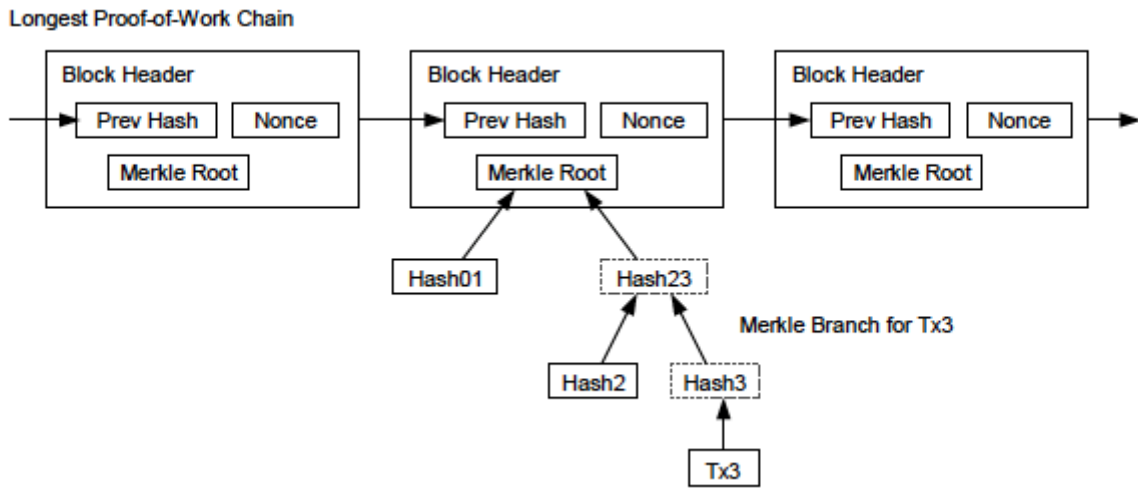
Longest Proof-of-Work Chain

Block Header
Prev Hash
Nonce
Merkle Root

Block Header
Prev Hash
Nonce
Merkle Root

Block Header
Prev Hash
Nonce
Merkle Root

Hash01
Hash23

Merkle Branch for Tx3

Hash2
Hash3

Tx3